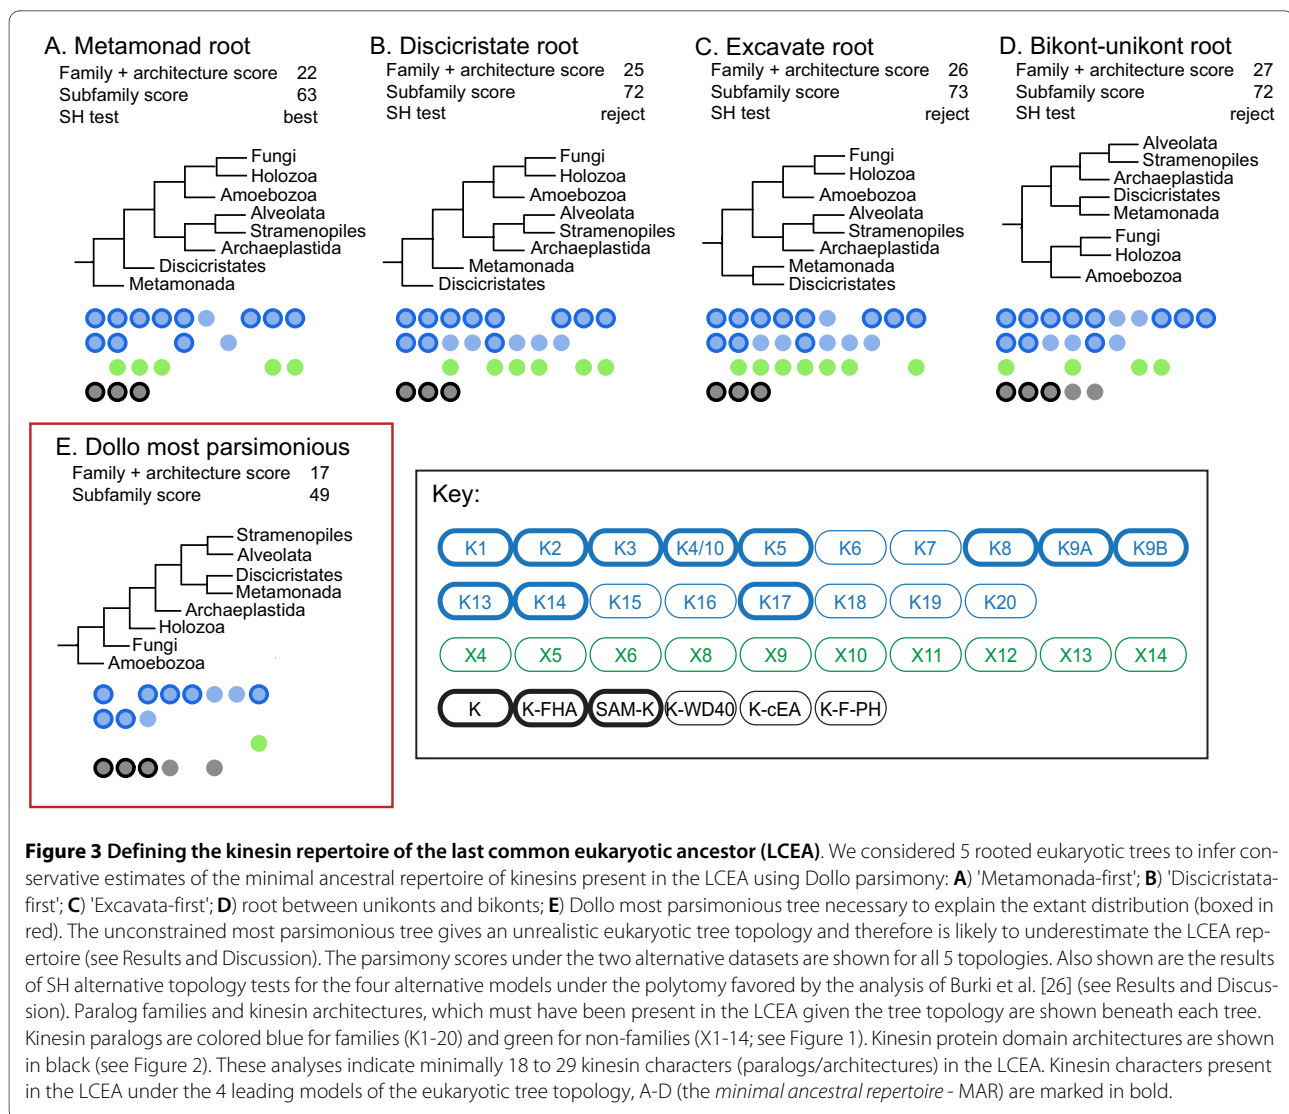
A. Metamonad root
Family + architecture score 22
Subfamily score 63
SH test best

Fungi
Holozoa
Amoebozoa
Alveolata
Stramenopiles
Archaeplastida
Discicristates
Metamonada

B. Discicristate root
Family + architecture score 25
Subfamily score 72
SH test reject

Fungi
Holozoa
Amoebozoa
Alveolata
Stramenopiles
Archaeplastida
Metamonada
Discicristates

C. Excavate root
Family + architecture score 26
Subfamily score 73
SH test reject

Fungi
Holozoa
Amoebozoa
Alveolata
Stramenopiles
Archaeplastida
Metamonada
Discicristates

D. Bikont-unikont root
Family + architecture score 27
Subfamily score 72
SH test reject

Alveolata
Stramenopiles
Archaeplastida
Discicristates
Metamonada
Fungi
Holozoa
Amoebozoa

E. Dollo most parsimonious
Family + architecture score 17
Subfamily score 49

Stramenopiles
Alveolata
Discicristates
Metamonada
Archaeplastida
Holozoa
Fungi
Amoebozoa

Key:

K1 K2 K3 K4/10 K5 K6 K7 K8 K9A K9B
K13 K14 K15 K16 K17 K18 K19 K20
X4 X5 X6 X8 X9 X10 X11 X12 X13 X14
K K-FHA SAM-K K-WD40 K-cEA K-F-PH

**Figure 3 Defining the kinesin repertoire of the last common eukaryotic ancestor (LCEA)**. We considered 5 rooted eukaryotic trees to infer conservative estimates of the minimal ancestral repertoire of kinesins present in the LCEA using Dollo parsimony: **A**) 'Metamonada-first'; **B**) 'Discicristata-first'; **C**) 'Excavata-first'; **D**) root between unikonts and bikonts; **E**) Dollo most parsimonious tree necessary to explain the extant distribution (boxed in red). The unconstrained most parsimonious tree gives an unrealistic eukaryotic tree topology and therefore is likely to underestimate the LCEA repertoire (see Results and Discussion). The parsimony scores under the two alternative datasets are shown for all 5 topologies. Also shown are the results of SH alternative topology tests for the four alternative models under the polytomy favored by the analysis of Burki et al. [26] (see Results and Discussion). Paralog families and kinesin architectures, which must have been present in the LCEA given the tree topology are shown beneath each tree. Kinesin paralogs are colored blue for families (K1-20) and green for non-families (X1-14; see Figure 1). Kinesin protein domain architectures are shown in black (see Figure 2). These analyses indicate minimally 18 to 29 kinesin characters (paralogs/architectures) in the LCEA. Kinesin characters present in the LCEA under the 4 leading models of the eukaryotic tree topology, A-D (the *minimal ancestral repertoire* - MAR) are marked in bold.